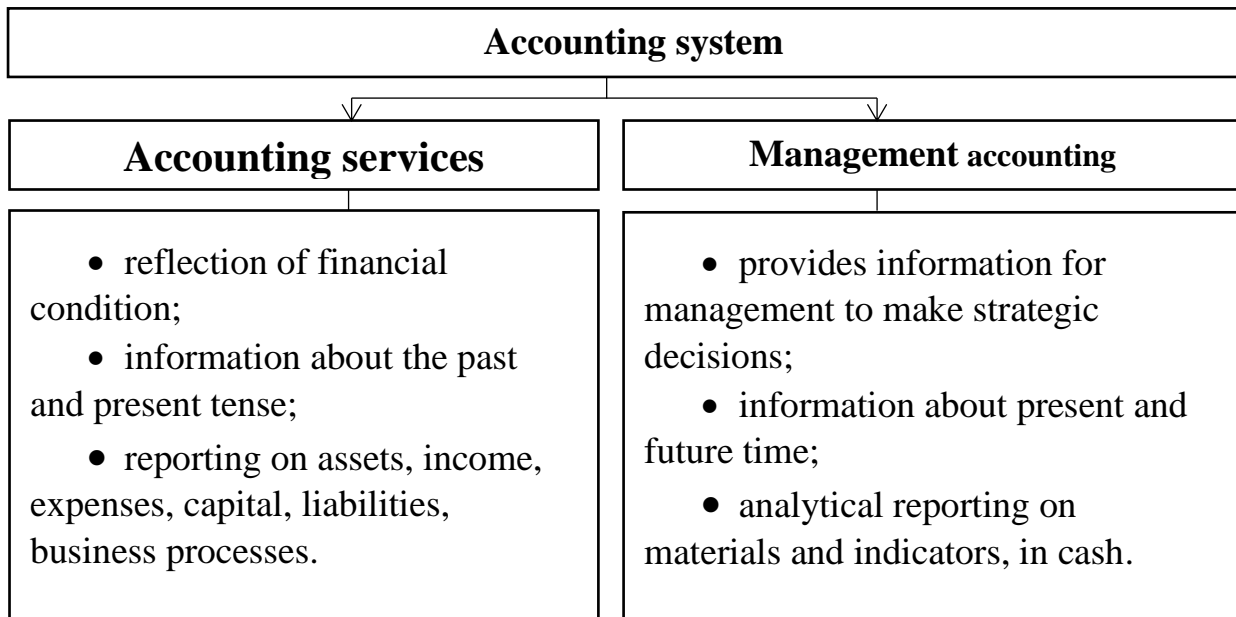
Accounting system

Accounting services

• reflection of financial condition;

• information about the past and present tense;

• reporting on assets, income, expenses, capital, liabilities, business processes.

Management accounting

• provides information for management to make strategic decisions;

• information about present and future time;

• analytical reporting on materials and indicators, in cash.